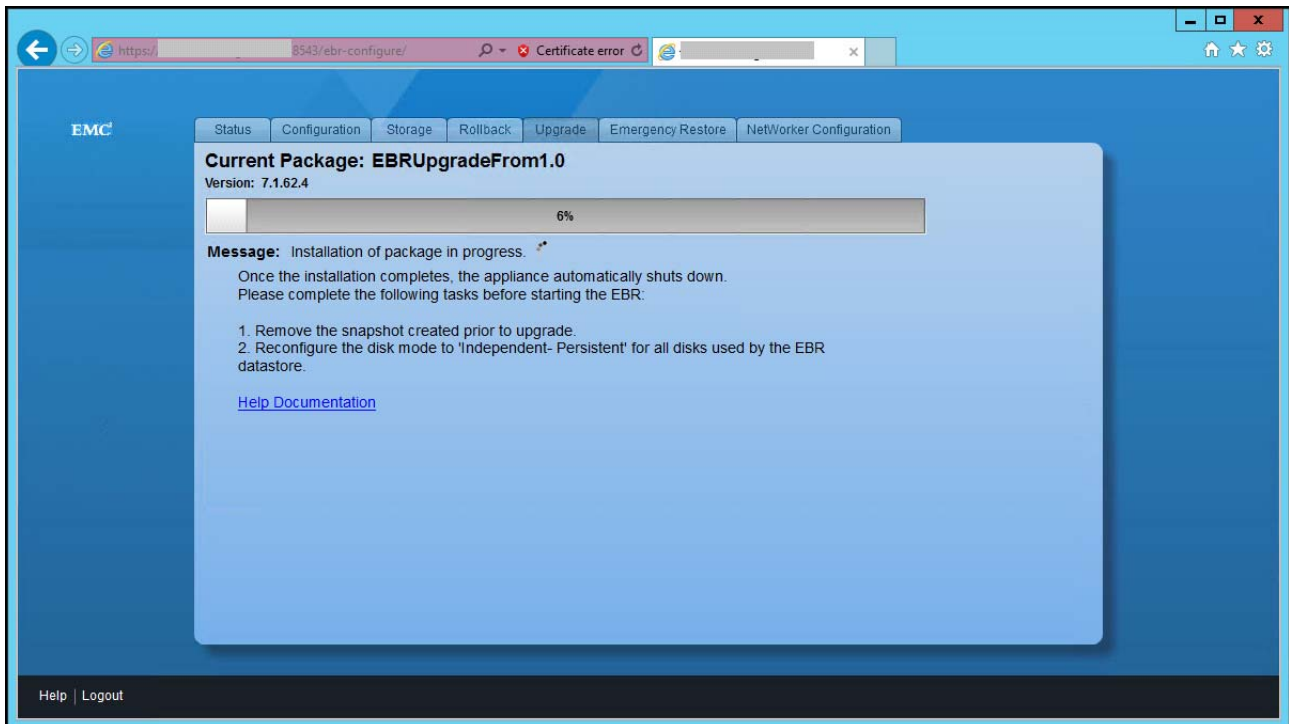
https:/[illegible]8543/ebr-configure/ Certificate error

EMC²

Status | Configuration | Storage | Rollback | Upgrade | Emergency Restore | NetWorker Configuration

**Current Package: EBRUpgradeFrom1.0**
Version: 7.1.62.4

6%

**Message:** Installation of package in progress.

Once the installation completes, the appliance automatically shuts down.
Please complete the following tasks before starting the EBR:

1. Remove the snapshot created prior to upgrade.
2. Reconfigure the disk mode to 'Independent- Persistent' for all disks used by the EBR datastore.

Help Documentation

Help | Logout